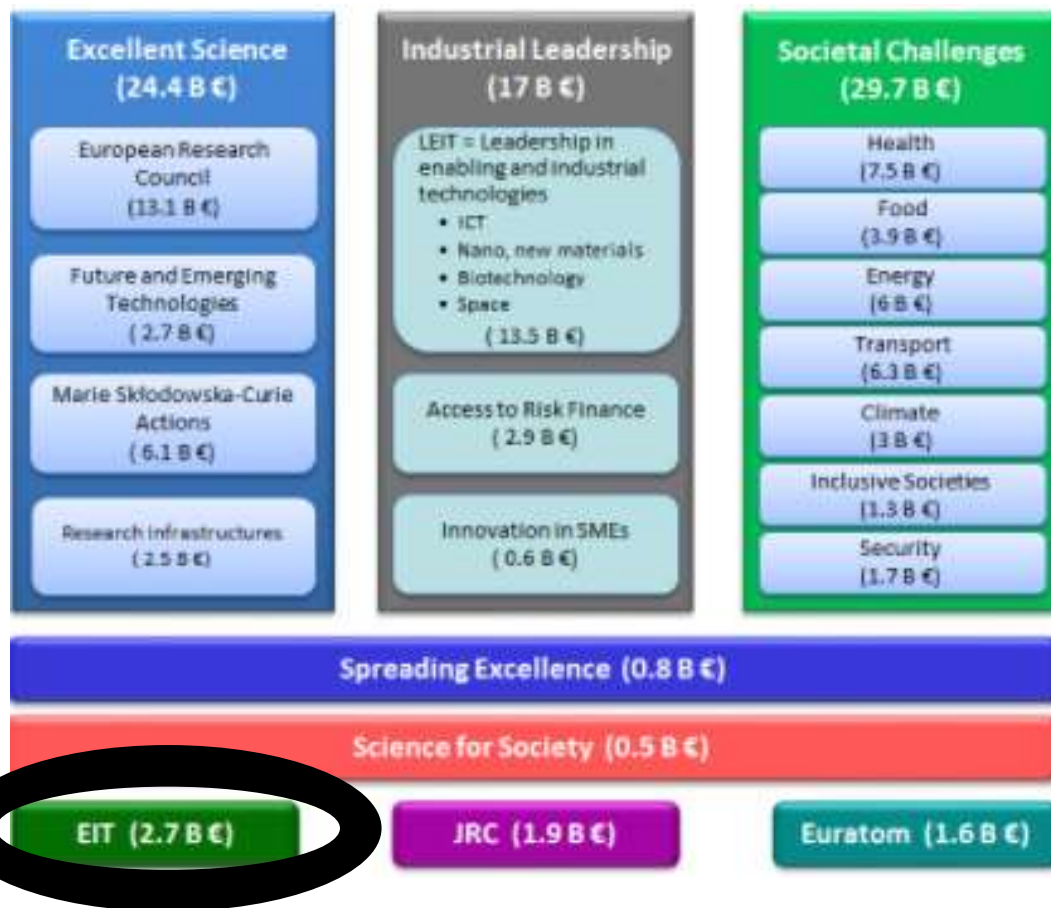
Excellent Science
(24.4 B €)

European Research Council
(13.1 B €)

Future and Emerging Technologies
( 2.7 B €)

Marie Skłodowska-Curie Actions
( 6.1 B €)

Research Infrastructures
( 2.5 B €)

Industrial Leadership
(17 B €)

LEIT = Leadership in enabling and industrial technologies
• ICT
• Nano, new materials
• Biotechnology
• Space
( 13.5 B €)

Access to Risk Finance
( 2.9 B €)

Innovation in SMEs
( 0.6 B €)

Societal Challenges
(29.7 B €)

Health
(7.5 B €)

Food
(3.9 B €)

Energy
(6 B €)

Transport
(6.3 B €)

Climate
(3 B €)

Inclusive Societies
(1.3 B €)

Security
(1.7 B €)

Spreading Excellence (0.8 B €)

Science for Society (0.5 B €)

EIT (2.7 B €)

JRC (1.9 B €)

Euratom (1.6 B €)